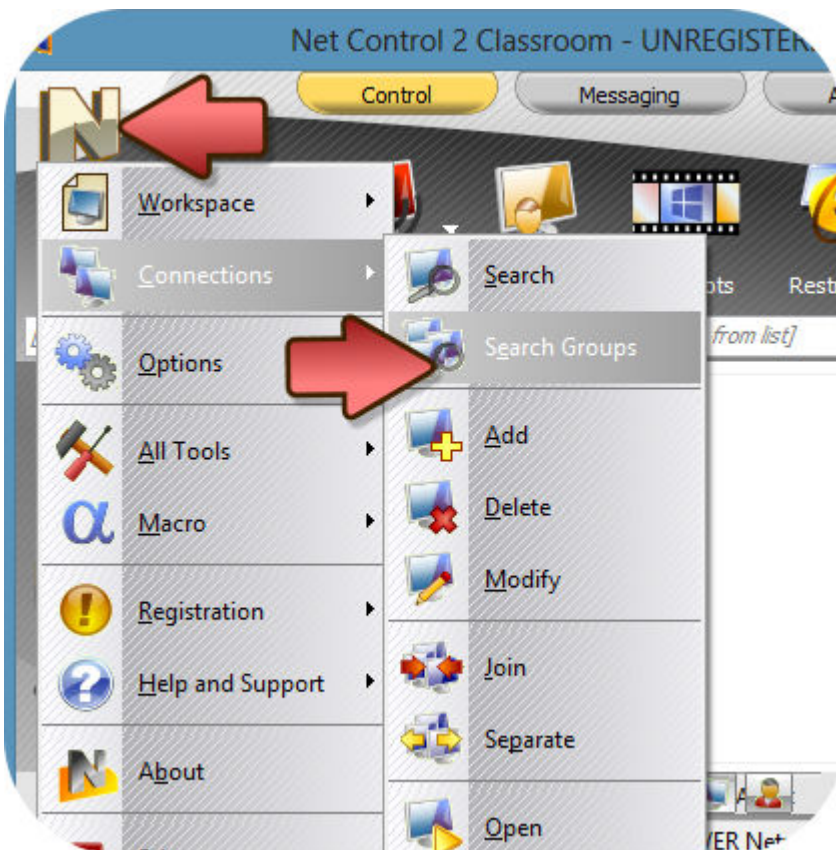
Net Control 2 Classroom - UNREGISTER

Control

Messaging

Workspace

Connections

Options

All Tools

Macro

Registration

Help and Support

About

Search

Search Groups

Add

Delete

Modify

Join

Separate

Open

ots

Rest

from list]

VER Net